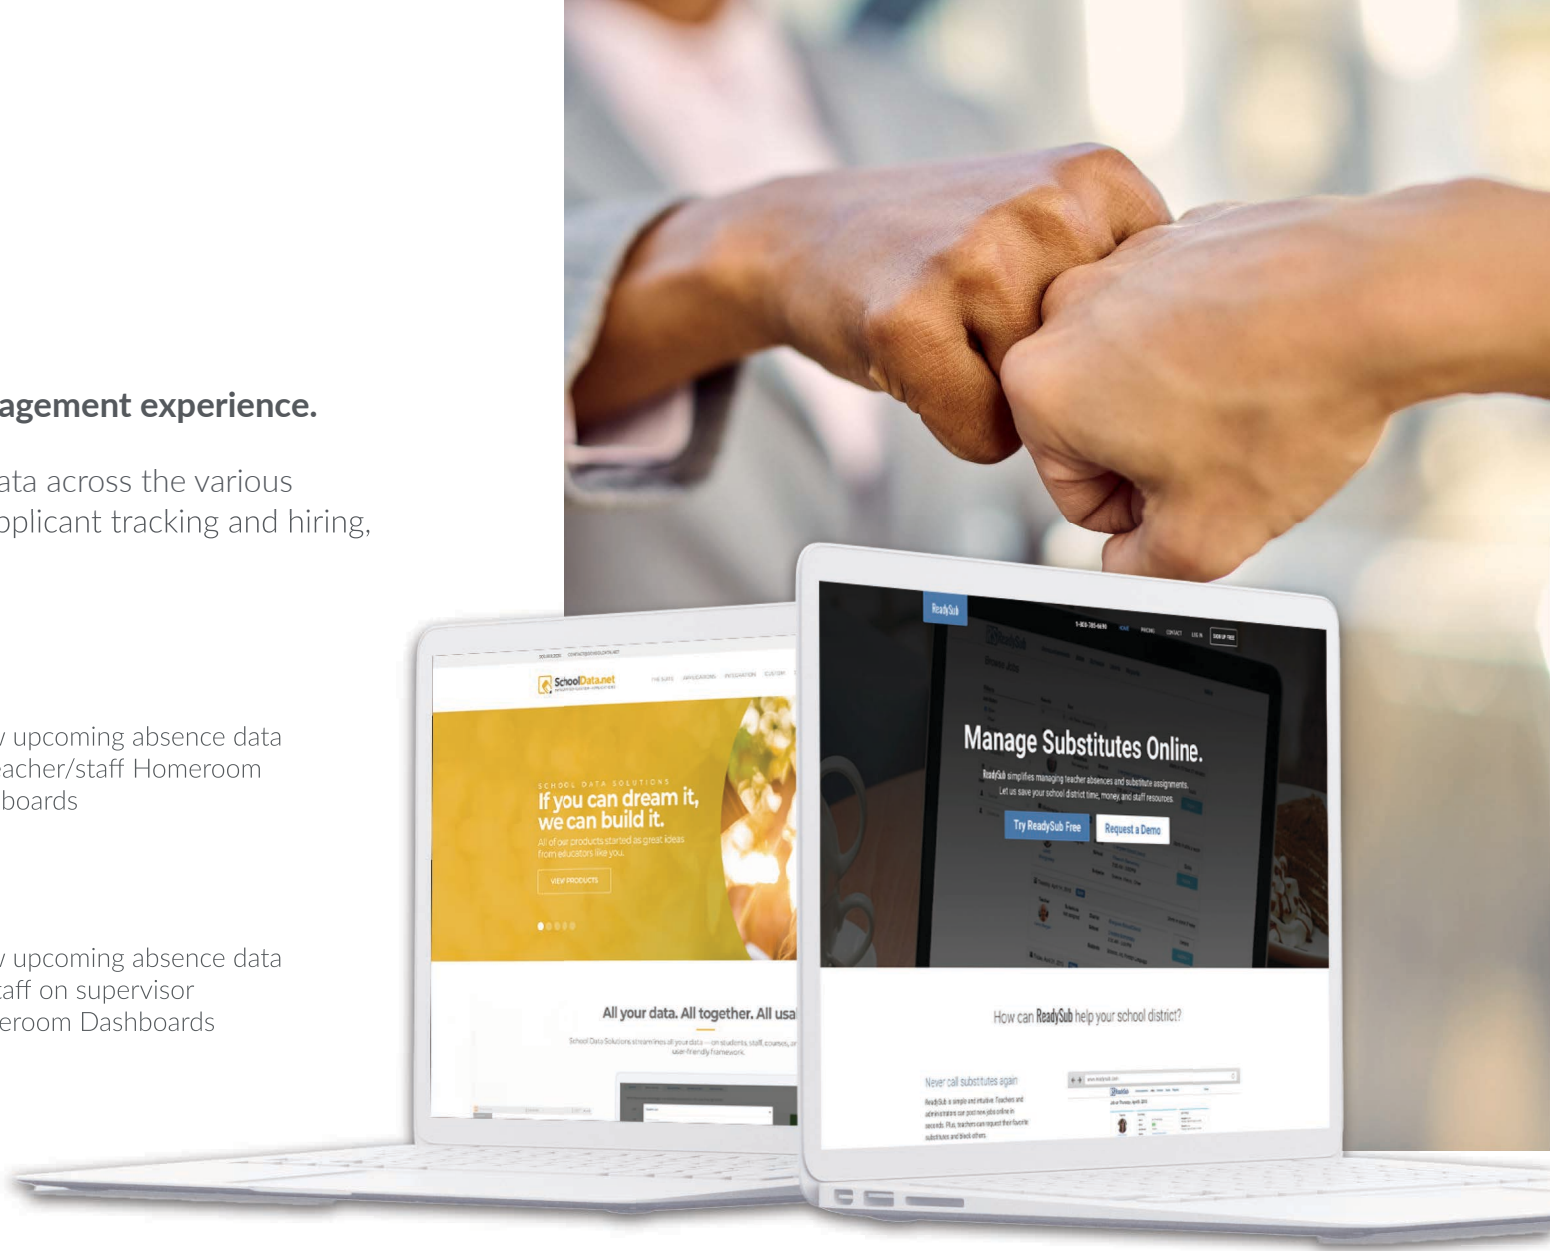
agement experience.

ata across the various pplicant tracking and hiring,

/ upcoming absence data eacher/staff Homeroom boards

/ upcoming absence data aff on supervisor eroom Dashboards

SchoolData.net

SCHOOL DATA SOLUTIONS

If you can dream it, we can build it.

All of our products started as great ideas from educators like you.

VIEW PRODUCTS

All your data. All together. All usa

ReadySub

Manage Substitutes Online.

ReadySub simplifies managing teacher absences and substitute assignments. Let us save your school district time, money and staff resources.

Try ReadySub Free

Request a Demo

How can ReadySub help your school district?

Never call substitutes again